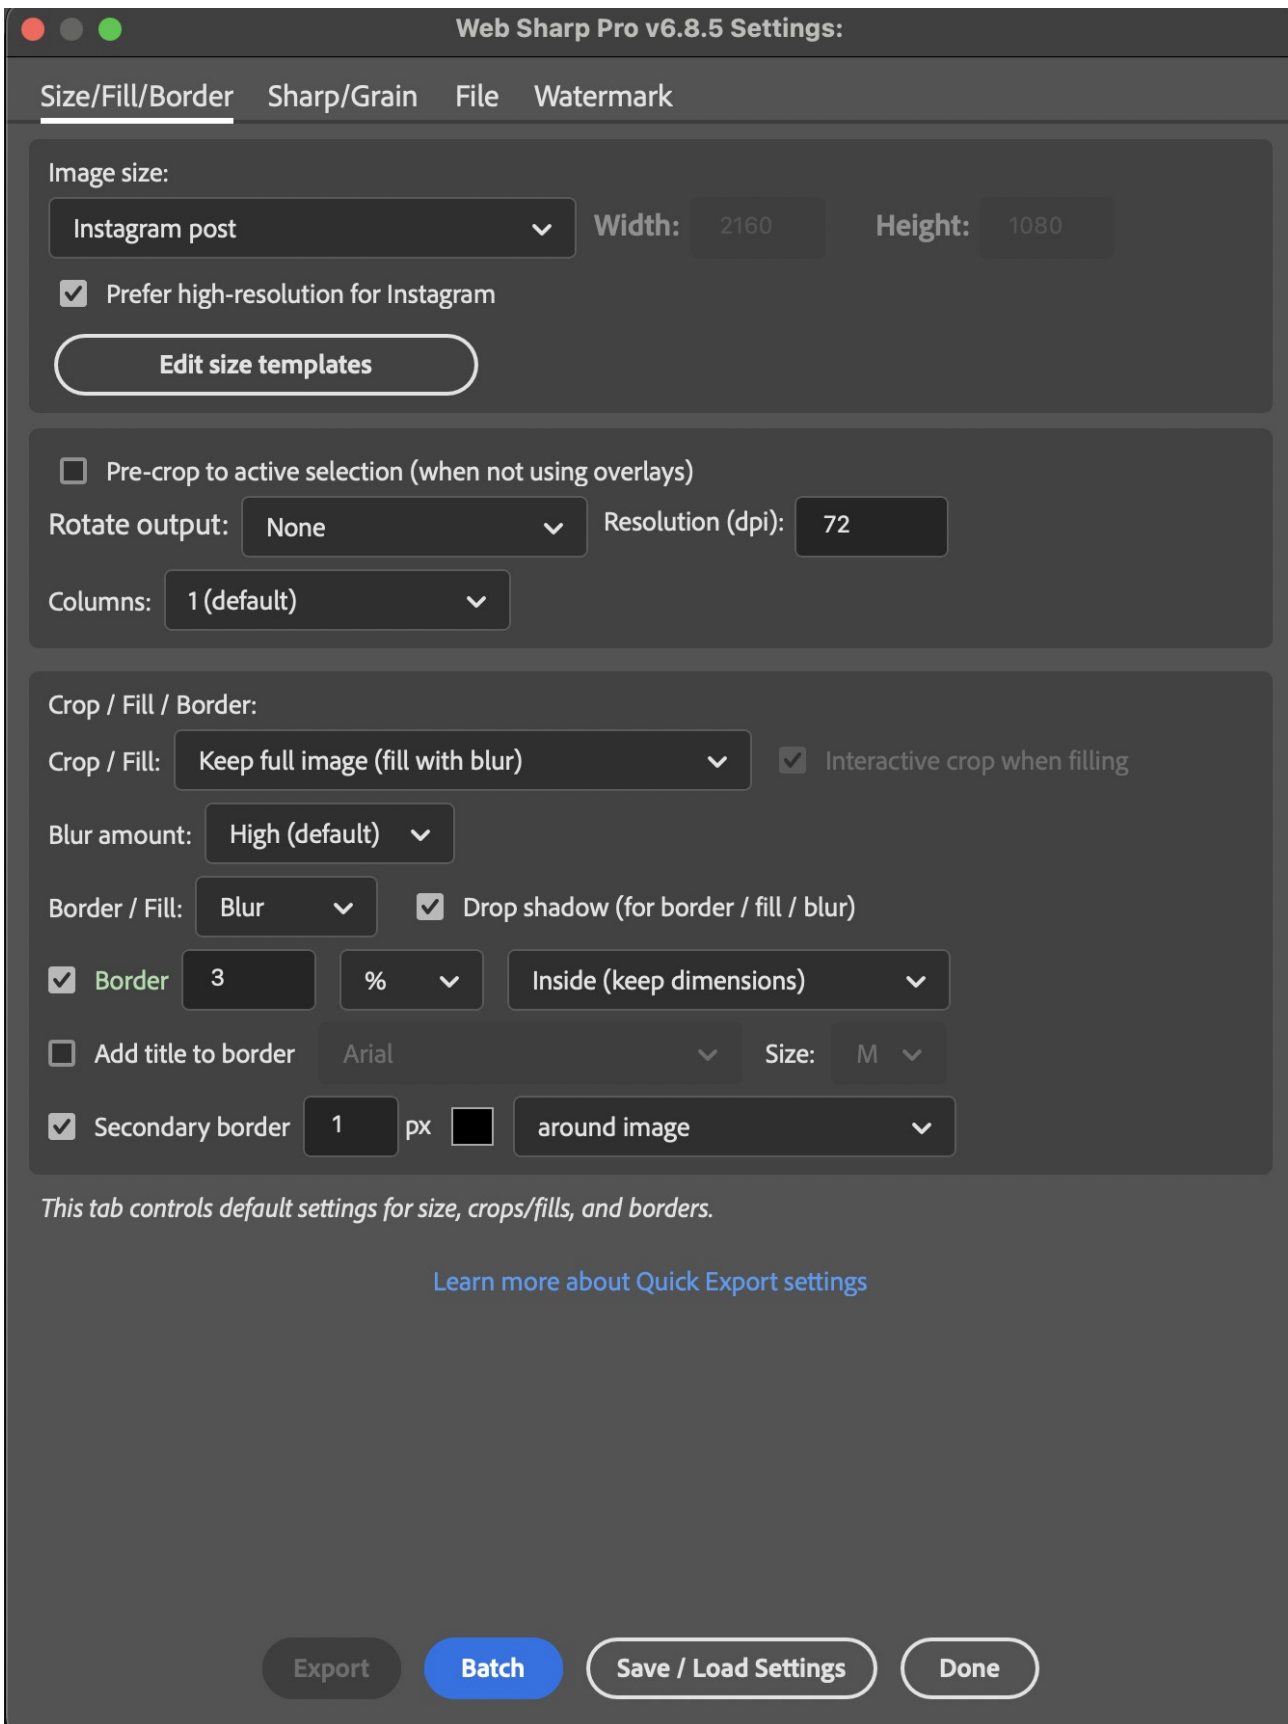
Web Sharp Pro v6.8.5 Settings:

Size/Fill/Border Sharp/Grain File Watermark

Image size:

Instagram post

Width: 2160 Height: 1080

Prefer high-resolution for Instagram

Edit size templates

Pre-crop to active selection (when not using overlays)

Rotate output: None Resolution (dpi): 72

Columns: 1 (default)

Crop / Fill / Border:

Crop / Fill: Keep full image (fill with blur) Interactive crop when filling

Blur amount: High (default)

Border / Fill: Blur Drop shadow (for border / fill / blur)

Border 3 % Inside (keep dimensions)

Add title to border Arial Size: M

Secondary border 1 px around image

This tab controls default settings for size, crops/fills, and borders.

Learn more about Quick Export settings

Export Batch Save / Load Settings Done